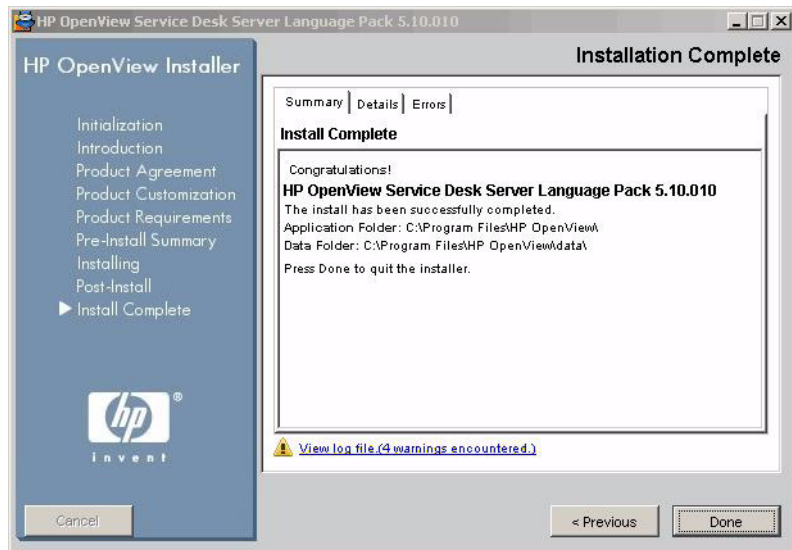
HP OpenView Service Desk Server Language Pack 5.10.010

HP OpenView Installer

Installation Complete

Initialization
Introduction
Product Agreement
Product Customization
Product Requirements
Pre-Install Summary
Installing
Post-Install
Install Complete

Summary | Details | Errors

Install Complete

Congratulations!

HP OpenView Service Desk Server Language Pack 5.10.010

The install has been successfully completed.
Application Folder: C:\Program Files\HP OpenView\
Data Folder: C:\Program Files\HP OpenView\data\

Press Done to quit the installer.

hp
invent

View log file.(4 warnings encountered.)

Cancel

< Previous

Done